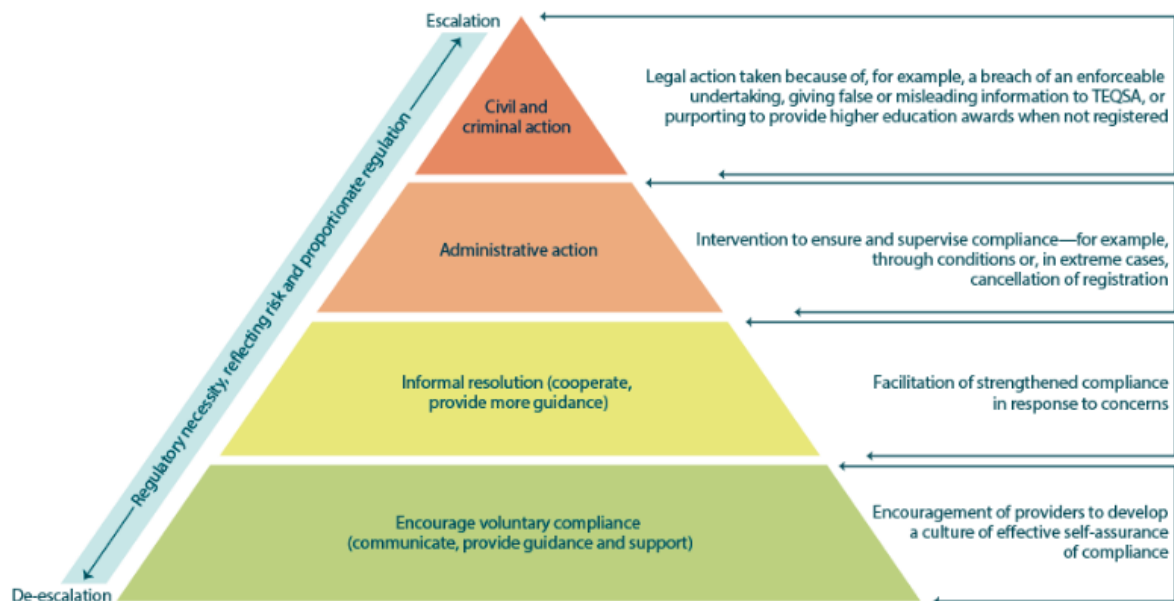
Escalation

Regulatory necessity, reflecting risk and proportionate regulation

De-escalation

Civil and criminal action

Legal action taken because of, for example, a breach of an enforceable undertaking, giving false or misleading information to TEQSA, or purporting to provide higher education awards when not registered

Administrative action

Intervention to ensure and supervise compliance—for example, through conditions or, in extreme cases, cancellation of registration

Informal resolution (cooperate, provide more guidance)

Facilitation of strengthened compliance in response to concerns

Encourage voluntary compliance (communicate, provide guidance and support)

Encouragement of providers to develop a culture of effective self-assurance of compliance